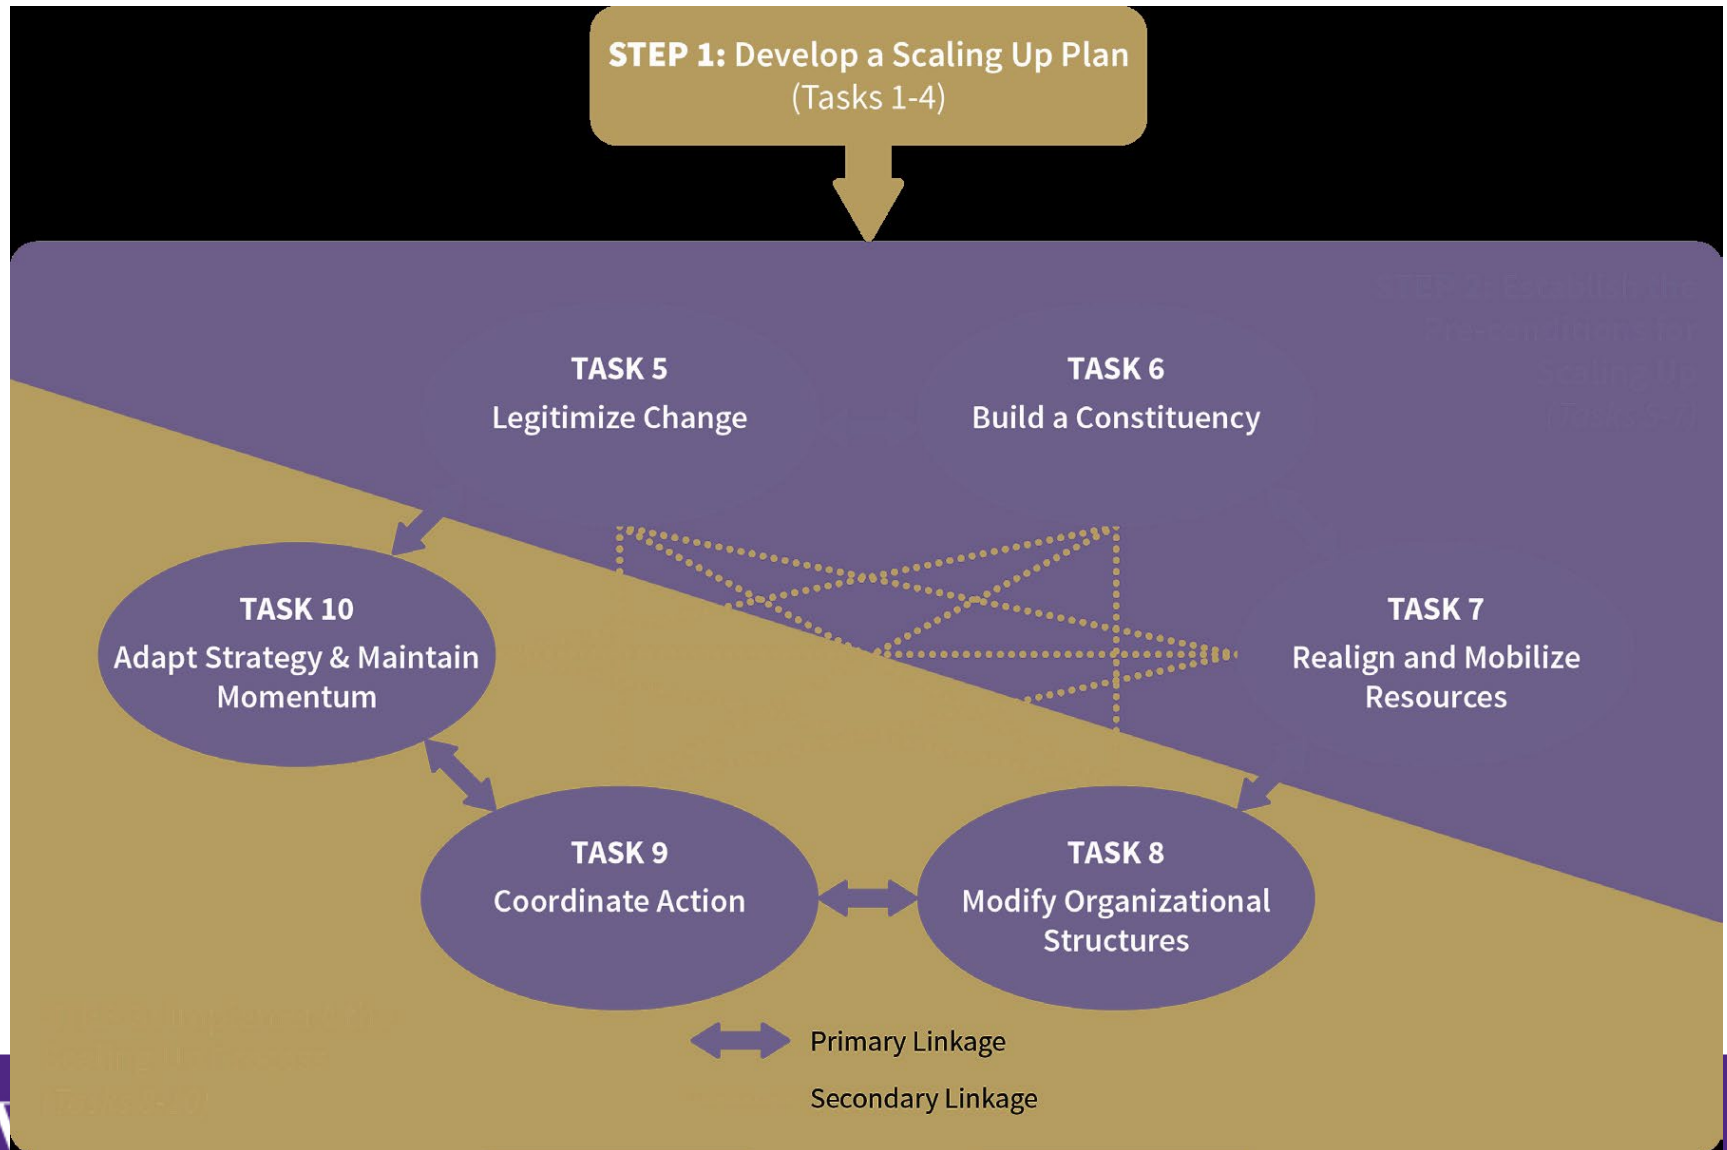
**STEP 1:** Develop a Scaling Up Plan
(Tasks 1-4)

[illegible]

TASK 5
Legitimize Change

TASK 6
Build a Constituency

TASK 10
Adapt Strategy & Maintain Momentum

TASK 7
Realign and Mobilize Resources

TASK 9
Coordinate Action

TASK 8
Modify Organizational Structures

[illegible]

Primary Linkage

Secondary Linkage